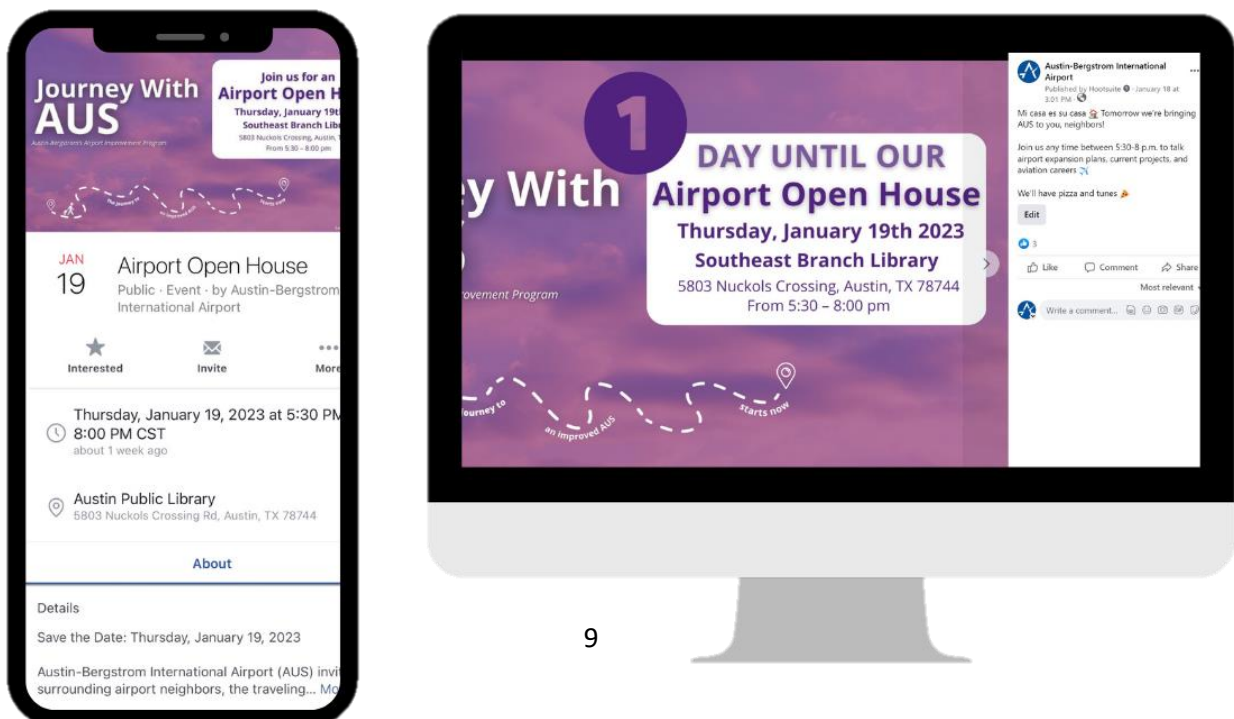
Journey With AUS

Austin-Bergstrom Airport Improvement Program

Join us for an Airport Open H

Thursday, January 19th

Southeast Branch Libr

5803 Nuckols Crossing, Austin,

From 5:30 – 8:00 pm

The journey to an improved AUS starts now

JAN 19

Airport Open House

Public · Event · by Austin-Bergstrom International Airport

Interested

Invite

More

Thursday, January 19, 2023 at 5:30 PM 8:00 PM CST

about 1 week ago

Austin Public Library

5803 Nuckols Crossing Rd, Austin, TX 78744

About

Details

Save the Date: Thursday, January 19, 2023

Austin-Bergstrom International Airport (AUS) invi surrounding airport neighbors, the traveling... Mo

1

DAY UNTIL OUR

Airport Open House

Thursday, January 19th 2023

Southeast Branch Library

5803 Nuckols Crossing, Austin, TX 78744

From 5:30 – 8:00 pm

y With

ovement Program

ourney to an improved AUS starts now

Austin-Bergstrom International Airport

Published by Hootsuite · January 18 at 3:01 PM ·

Mi casa es su casa 🏠 Tomorrow we're bringing AUS to you, neighbors!

Join us any time between 5:30-8 p.m. to talk airport expansion plans, current projects, and aviation careers ✈️

We'll have pizza and tunes 🍕

Edit

3

Like

Comment

Share

Most relevant

Write a comment...

9